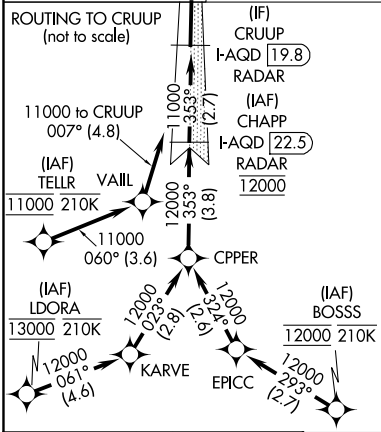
ROUTING TO CRUUP
(not to scale)

(IF)
CRUUP
I-AQD 19.8
RADAR

11000
353°
(2.7)

11000 to CRUUP
007° (4.8)

(IAF)
CHAPP
I-AQD 22.5
RADAR
12000

(IAF)
TELLR
11000 210K

VAIIL

12000
353°
(3.8)

11000
060° (3.6)

CPPER

(IAF)
LDORA
13000 210K

12000
023°
(2.8)

324°
(2.6)
12000

(IAF)
BOSSS
12000 210K

12000
061°
(4.6)

KARVE

EPICC

12000
293°
(2.7)